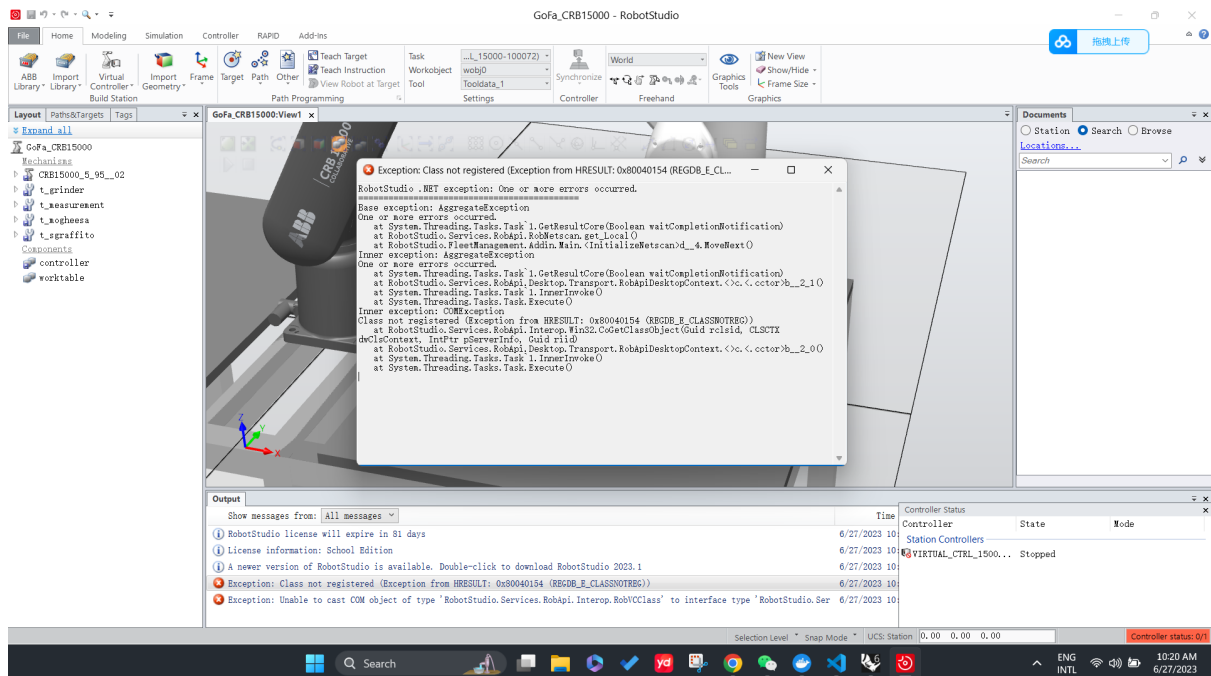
GoFa_CRB15000 - RobotStudio

拖拽上传

File | Home | Modeling | Simulation | Controller | RAPID | Add-Ins

ABB Library | Import Library | Virtual Controller | Import Geometry | Frame | Target | Path | Other | Teach Target | Teach Instruction | View Robot at Target | Task | Workobject | Tool | ..._15000-100072) | wobj0 | Tooldata_1 | Synchronize | World | Graphics Tools | New View | Show/Hide | Frame Size

Build Station | Path Programming | Settings | Controller | Freehand | Graphics

Layout | Paths&Targets | Tags

Expand all
GoFa_CRB15000
Mechanisms
CRB15000_5_95__02
t_grinder
t_measurement
t_mogheesa
t_sgraffito
Components
controller
worktable

GoFa_CRB15000:View1

Exception: Class not registered (Exception from HRESULT: 0x80040154 (REGDB_E_CL...

RobotStudio .NET exception: One or more errors occurred.
==========================================
Base exception: AggregateException
One or more errors occurred.
   at System.Threading.Tasks.Task`1.GetResultCore(Boolean waitCompletionNotification)
   at RobotStudio.Services.RobApi.RobNetscan.get_Local()
   at RobotStudio.FleetManagement.Addin.Main.<InitializeNetscan>d__4.MoveNext()
Inner exception: AggregateException
One or more errors occurred.
   at System.Threading.Tasks.Task`1.GetResultCore(Boolean waitCompletionNotification)
   at RobotStudio.Services.RobApi.Desktop.Transport.RobApiDesktopContext.<>c.<.cctor>b__2_1()
   at System.Threading.Tasks.Task`1.InnerInvoke()
   at System.Threading.Tasks.Task.Execute()
Inner exception: COMException
Class not registered (Exception from HRESULT: 0x80040154 (REGDB_E_CLASSNOTREG))
   at RobotStudio.Services.RobApi.Interop.Win32.CoGetClassObject(Guid rclsid, CLSCTX dwClsContext, IntPtr pServerInfo, Guid riid)
   at RobotStudio.Services.RobApi.Desktop.Transport.RobApiDesktopContext.<>c.<.cctor>b__2_0()
   at System.Threading.Tasks.Task`1.InnerInvoke()
   at System.Threading.Tasks.Task.Execute()

Documents
Station | Search | Browse
Locations...
Search

Output
Show messages from: All messages | Time
RobotStudio license will expire in 81 days | 6/27/2023 10:
License information: School Edition | 6/27/2023 10:
A newer version of RobotStudio is available. Double-click to download RobotStudio 2023.1 | 6/27/2023 10:
Exception: Class not registered (Exception from HRESULT: 0x80040154 (REGDB_E_CLASSNOTREG)) | 6/27/2023 10:
Exception: Unable to cast COM object of type 'RobotStudio.Services.RobApi.Interop.RobVCClass' to interface type 'RobotStudio.Ser | 6/27/2023 10:

Controller Status
| Controller | State | Mode |
|---|---|---|
| Station Controllers | | |
| VIRTUAL_CTRL_1500... | Stopped | |

Selection Level | Snap Mode | UCS: Station | 0.00 0.00 0.00 | Controller status: 0/1

Search | ENG INTL | 10:20 AM 6/27/2023